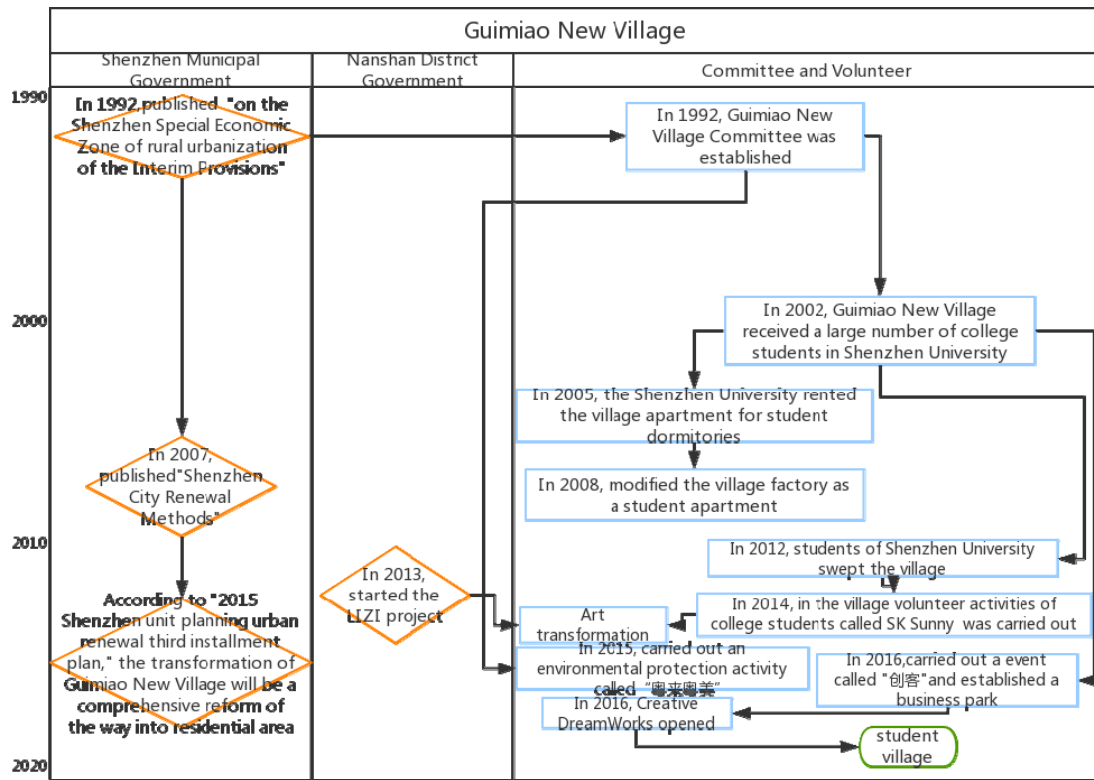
Guimiao New Village

Shenzhen Municipal Government

Nanshan District Government

Committee and Volunteer

1990

In 1992,published "on the Shenzhen Special Economic Zone of rural urbanization of the Interim Provisions"

In 1992, Guimiao New Village Committee was established

2000

In 2002, Guimiao New Village received a large number of college students in Shenzhen University

In 2005, the Shenzhen University rented the village apartment for student dormitories

In 2007, published"Shenzhen City Renewal Methods"

In 2008, modified the village factory as a student apartment

2010

In 2012, students of Shenzhen University swept the village

In 2013, started the LIZI project

According to "2015 Shenzhen unit planning urban renewal third installment plan," the transformation of Guimiao New Village will be a comprehensive reform of the way into residential area

Art transformation

In 2014, in the village volunteer activities of college students called SK Sunny was carried out

In 2015, carried out an environmental protection activity called "粤来粤美"

In 2016,carried out a event called "创客"and established a business park

In 2016, Creative DreamWorks opened

student village

2020